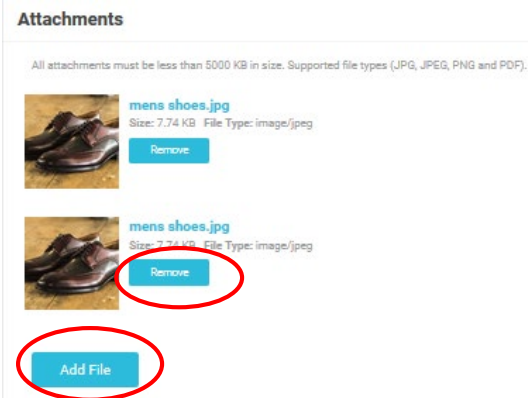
Attachments

All attachments must be less than 5000 KB in size. Supported file types (JPG, JPEG, PNG and PDF).

mens shoes.jpg
Size: 7.74 KB File Type: image/jpeg
Remove

mens shoes.jpg
Size: 7.74 KB File Type: image/jpeg
Remove

Add File